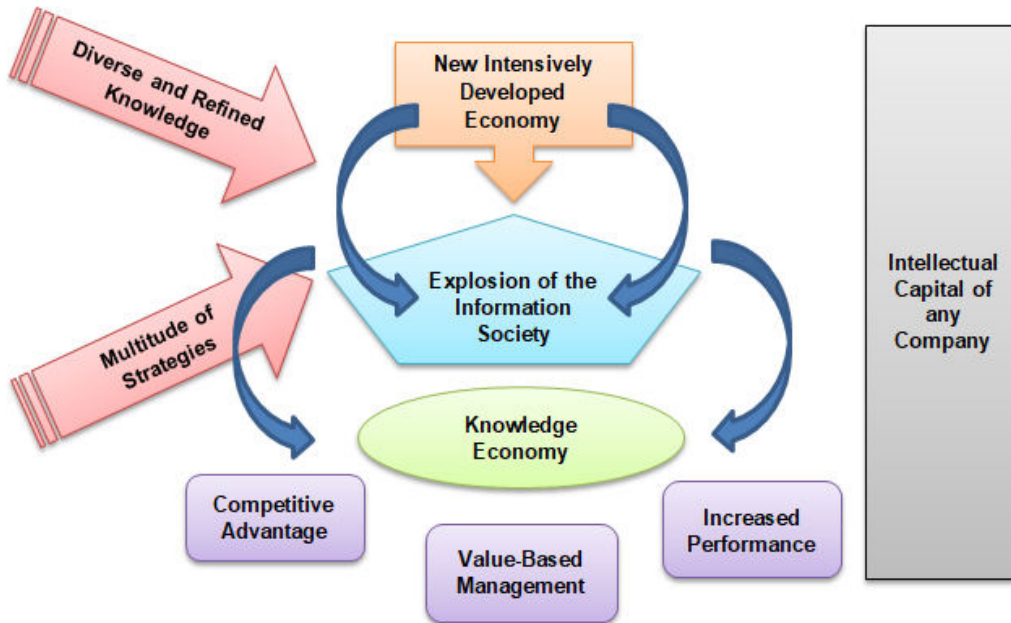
Diverse and Refined Knowledge

New Intensively Developed Economy

Intellectual Capital of any Company

Multitude of Strategies

Explosion of the Information Society

Knowledge Economy

Competitive Advantage

Increased Performance

Value-Based Management